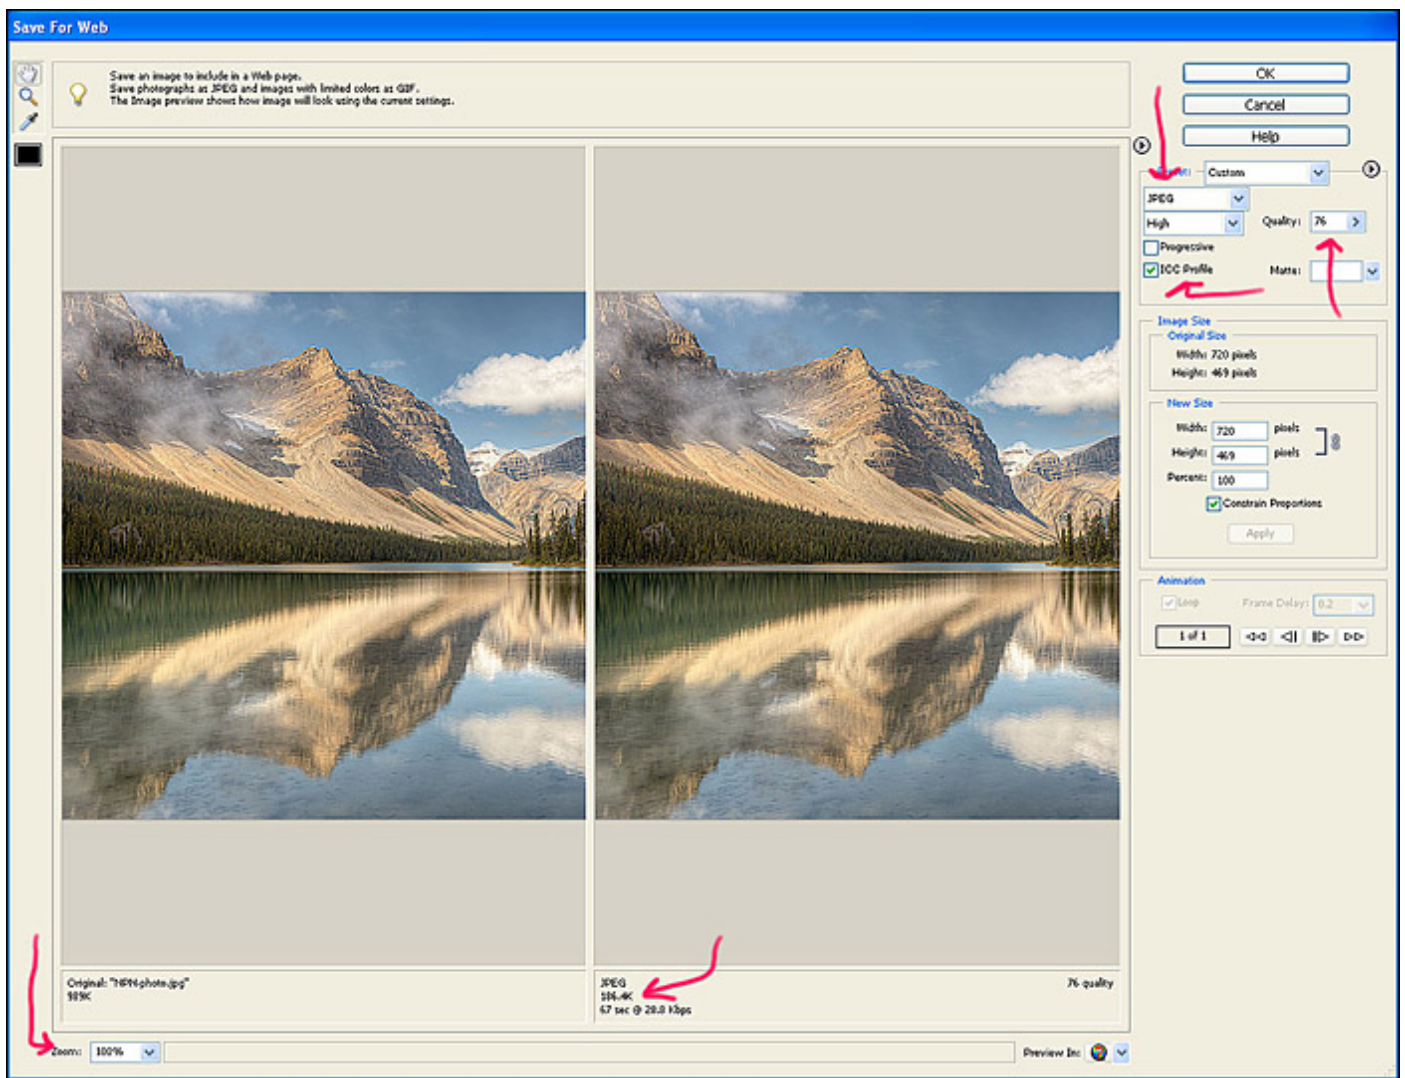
Save For Web

Save an image to include in a Web page.
Save photographs as JPEG and images with limited colors as GIF.
The Image preview shows how image will look using the current settings.

OK
Cancel
Help

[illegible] Custom
JPEG
High
Quality: 76
Progressive
ICC Profile
Matte:

Image Size
Original Size
Width: 720 pixels
Height: 469 pixels

New Size
Width: 720 pixels
Height: 469 pixels
Percent: 100
Constrain Proportions
Apply

Animation
Loop
Frame Delay: 0.2
1 of 1

Original: "HPN-photo.jpg"
989K

JPEG
106.4K
67 sec @ 28.8 Kbps

76 quality

Zoom: 100%

Preview In: